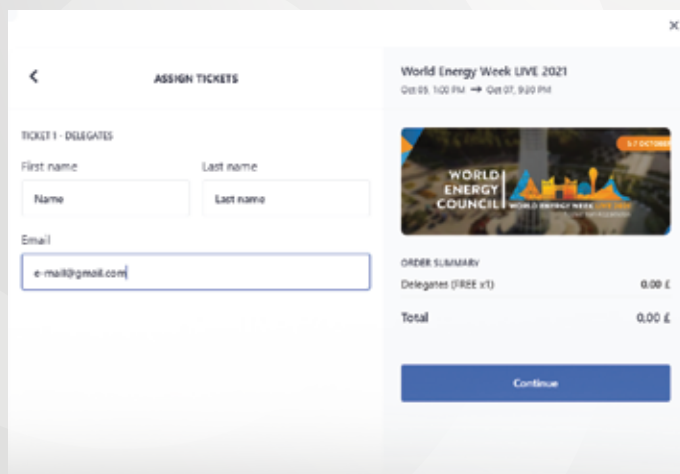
×

ASSIGN TICKETS

TICKET 1 - DELEGATES

First name

Name

Last name

Last name

Email

e-mail@gmail.com

World Energy Week LIVE 2021

Oct 05, 1:00 PM → Oct 07, 9:20 PM

5-7 OCTOBER

WORLD ENERGY COUNCIL

WORLD ENERGY WEEK LIVE 2021

ORDER SUMMARY

Delegates (FREE x1)

0.00 £

Total

0.00 £

Continue